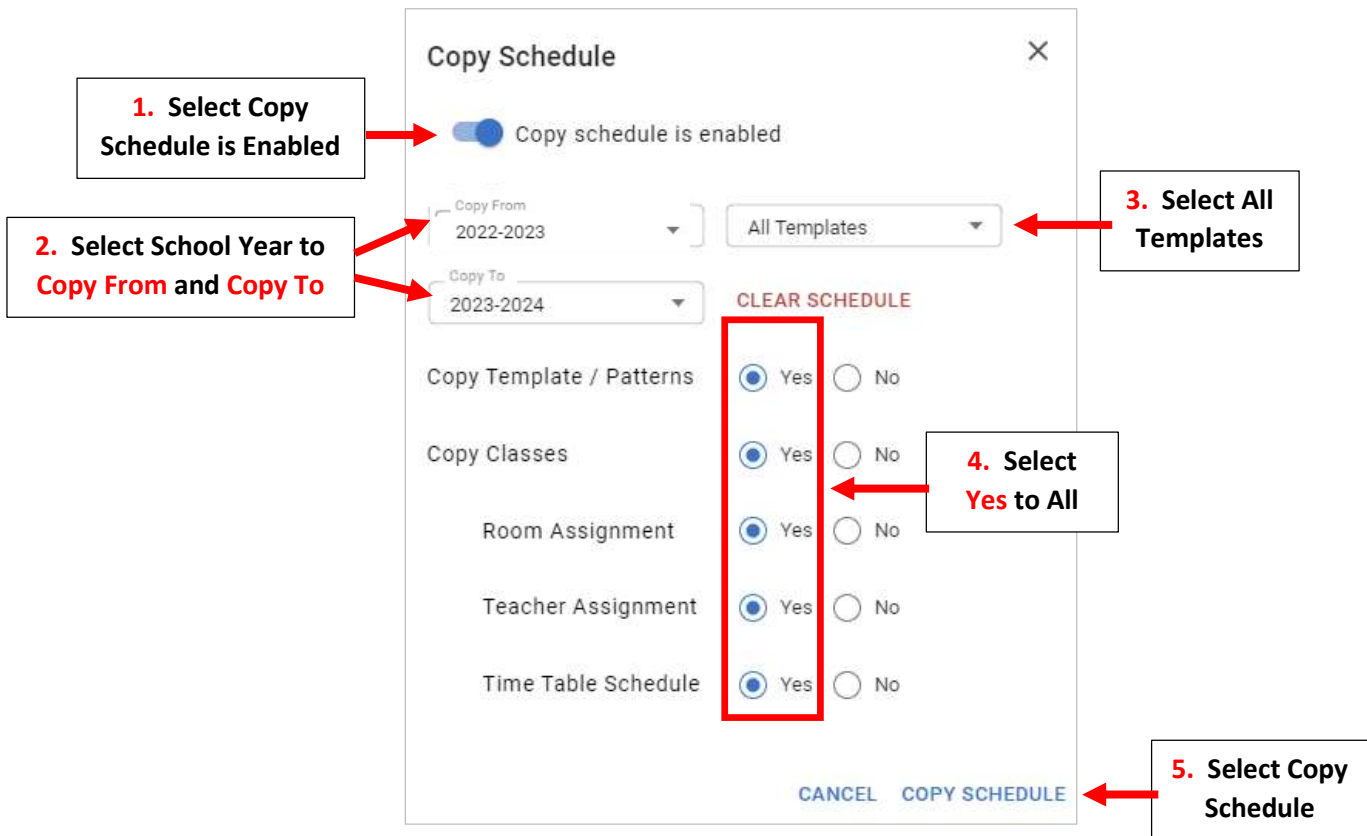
Copy Schedule

×

1. Select Copy Schedule is Enabled

Copy schedule is enabled

2. Select School Year to Copy From and Copy To

Copy From
2022-2023

All Templates

3. Select All Templates

Copy To
2023-2024

CLEAR SCHEDULE

Copy Template / Patterns Yes No

Copy Classes Yes No

4. Select Yes to All

Room Assignment Yes No

Teacher Assignment Yes No

Time Table Schedule Yes No

CANCEL COPY SCHEDULE

5. Select Copy Schedule